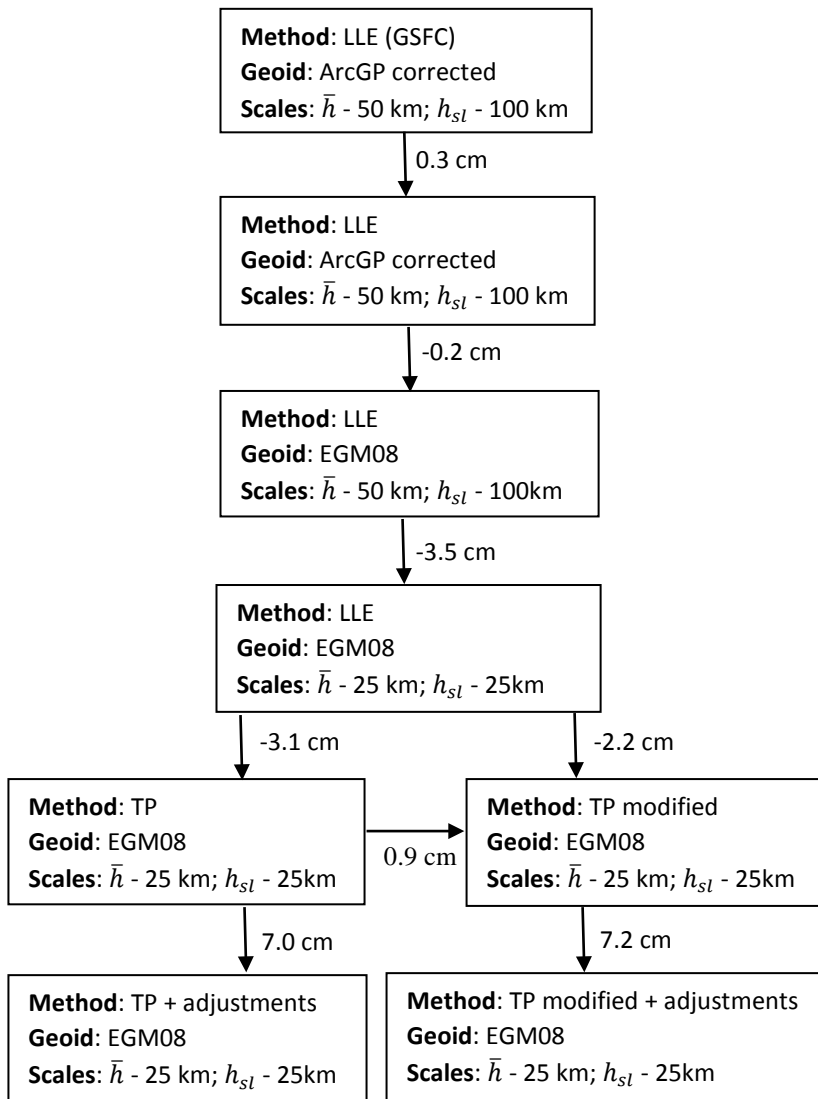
Method: LLE (GSFC)
Geoid: ArcGP corrected
Scales: $\bar{h}$ - 50 km; $h_{sl}$ - 100 km

0.3 cm

Method: LLE
Geoid: ArcGP corrected
Scales: $\bar{h}$ - 50 km; $h_{sl}$ - 100 km

-0.2 cm

Method: LLE
Geoid: EGM08
Scales: $\bar{h}$ - 50 km; $h_{sl}$ - 100km

-3.5 cm

Method: LLE
Geoid: EGM08
Scales: $\bar{h}$ - 25 km; $h_{sl}$ - 25km

-3.1 cm

-2.2 cm

Method: TP
Geoid: EGM08
Scales: $\bar{h}$ - 25 km; $h_{sl}$ - 25km

0.9 cm

Method: TP modified
Geoid: EGM08
Scales: $\bar{h}$ - 25 km; $h_{sl}$ - 25km

7.0 cm

7.2 cm

Method: TP + adjustments
Geoid: EGM08
Scales: $\bar{h}$ - 25 km; $h_{sl}$ - 25km

Method: TP modified + adjustments
Geoid: EGM08
Scales: $\bar{h}$ - 25 km; $h_{sl}$ - 25km